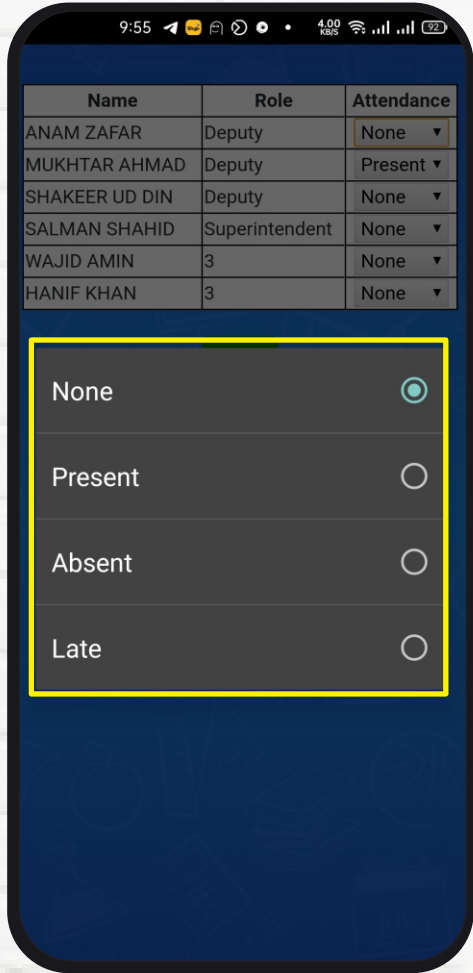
9:55 4.00 KB/S 92

| Name | Role | Attendance |
|---|---|---|
| ANAM ZAFAR | Deputy | None |
| MUKHTAR AHMAD | Deputy | Present |
| SHAKEER UD DIN | Deputy | None |
| SALMAN SHAHID | Superintendent | None |
| WAJID AMIN | 3 | None |
| HANIF KHAN | 3 | None |

None

Present

Absent

Late